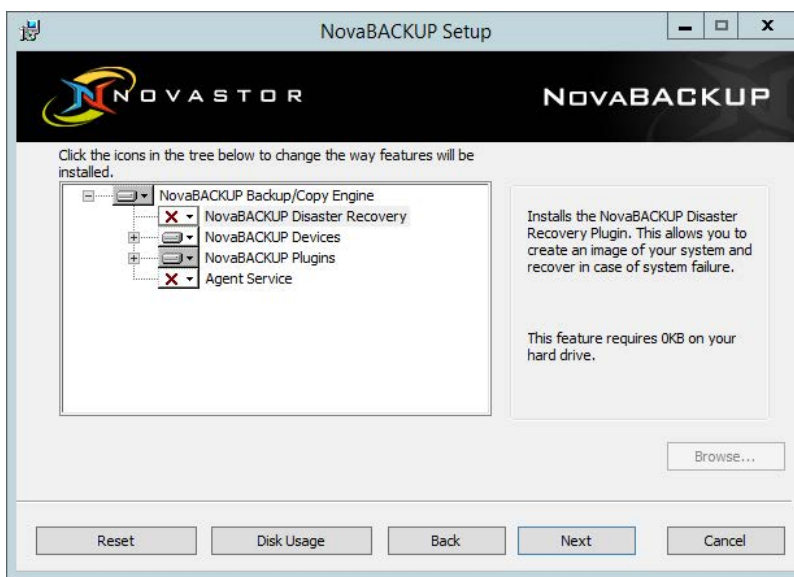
NovaBACKUP Setup

NOVASTOR

NOVABACKUP

Click the icons in the tree below to change the way features will be installed.

NovaBACKUP Backup/Copy Engine
NovaBACKUP Disaster Recovery
NovaBACKUP Devices
NovaBACKUP Plugins
Agent Service

Installs the NovaBACKUP Disaster Recovery Plugin. This allows you to create an image of your system and recover in case of system failure.

This feature requires 0KB on your hard drive.

Browse...

Reset
Disk Usage
Back
Next
Cancel